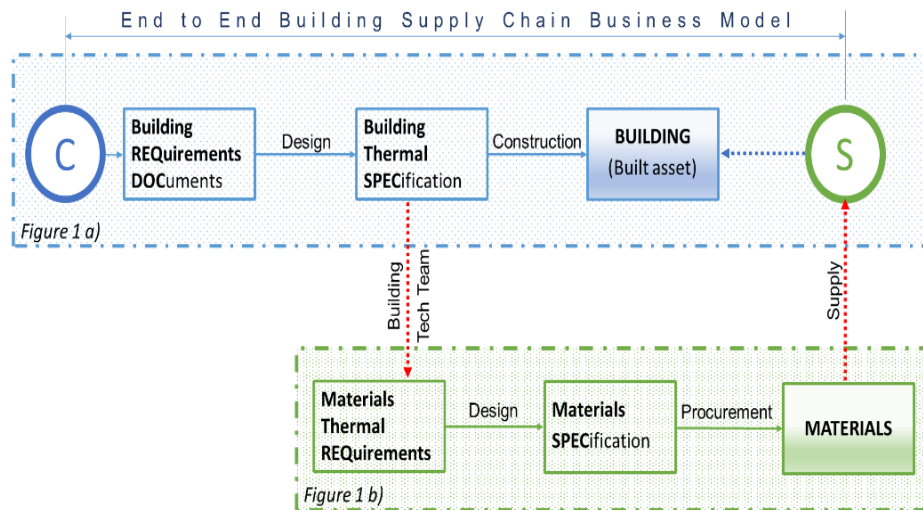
End to End Building Supply Chain Business Model

C

Building REQuirements DOCuments

Design

Building Thermal SPECification

Construction

BUILDING (Built asset)

S

Figure 1 a)

Building Tech Team

Supply

Materials Thermal REQuirements

Design

Materials SPECification

Procurement

MATERIALS

Figure 1 b)